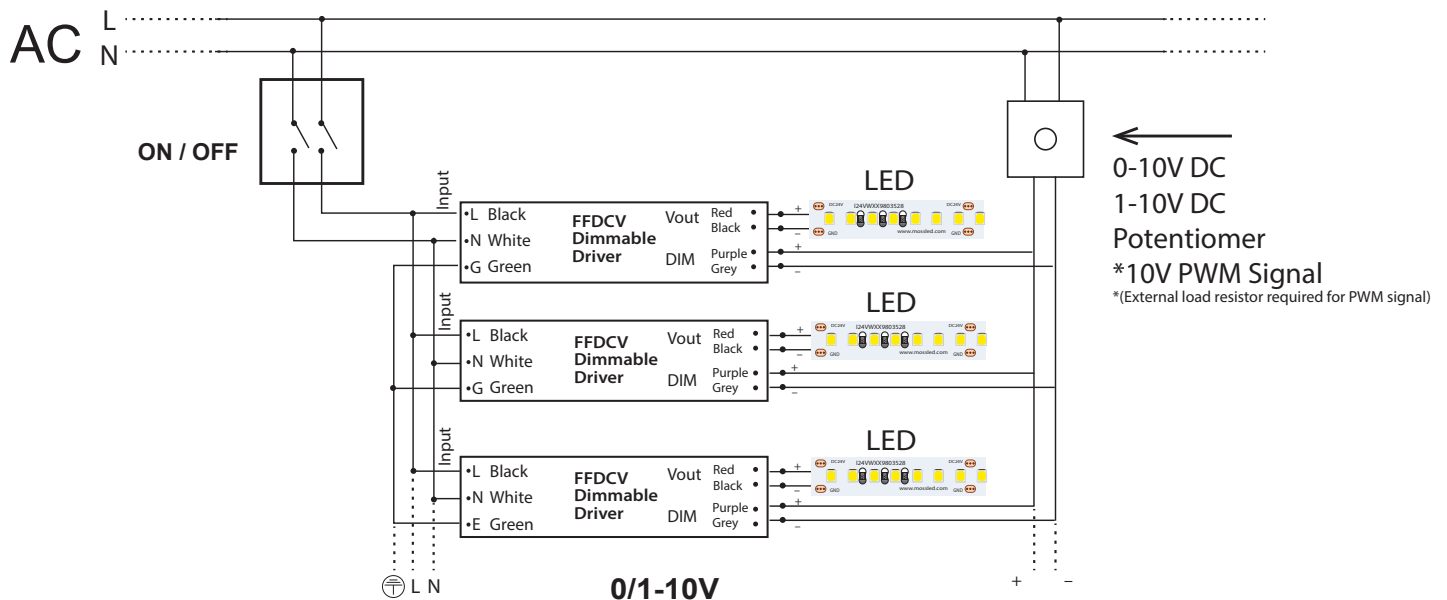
AC L
N

ON / OFF

0-10V DC
1-10V DC
Potentiomer
*10V PWM Signal
*(External load resistor required for PWM signal)

LED

Input
•L Black
•N White
•G Green
FFDCV Dimmable Driver
Vout
Red
Black
DIM
Purple
Grey
+
–
+
–
DC24V
I24VWXX9803528
DC24V
GND
www.mosled.com
GND

LED

Input
•L Black
•N White
•G Green
FFDCV Dimmable Driver
Vout
Red
Black
DIM
Purple
Grey
+
–
+
–
DC24V
I24VWXX9803528
DC24V
GND
www.mosled.com
GND

LED

Input
•L Black
•N White
•E Green
FFDCV Dimmable Driver
Vout
Red
Black
DIM
Purple
Grey
+
–
+
–
DC24V
I24VWXX9803528
DC24V
GND
www.mosled.com
GND

L N
0/1-10V
+ –